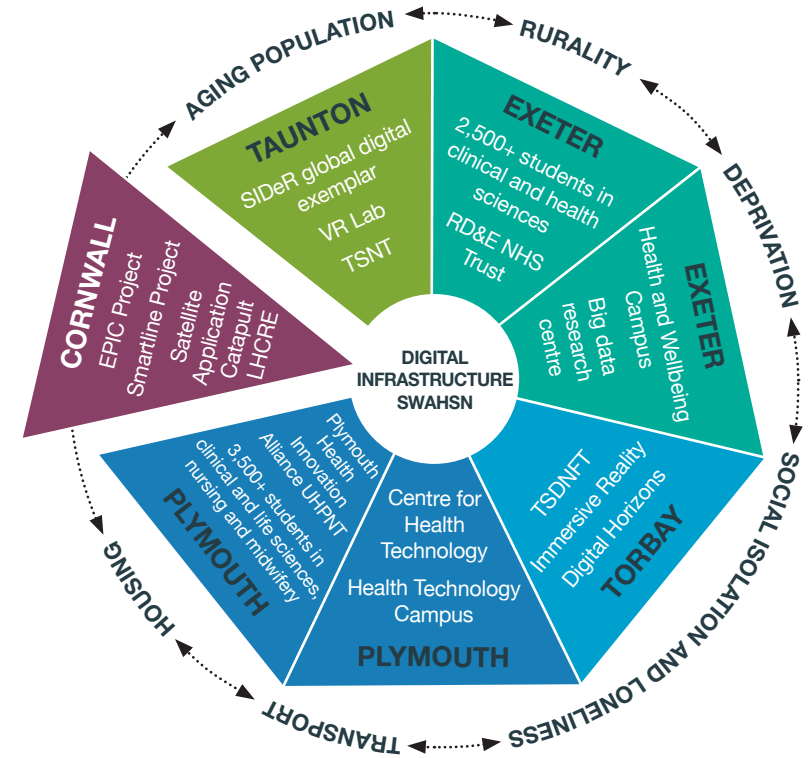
AGING POPULATION

RURALITY

DEPRIVATION

SOCIAL ISOLATION AND LONELINESS

TRANSPORT

HOUSING

TAUNTON
SIDeR global digital exemplar
VR Lab
TSNT

EXETER
2,500+ students in clinical and health sciences
RD&E NHS Trust

EXETER
Health and Wellbeing Campus
Big data research centre

TORBAY
TSDNFT
Immersive Reality
Digital Horizons

PLYMOUTH
Centre for Health Technology
Health Technology Campus

PLYMOUTH
Plymouth Health Innovation Alliance UHPNT
3,500+ students in clinical and life sciences, nursing and midwifery

CORNWALL
EPIC Project
Smartline Project
Satellite Application Catapult
LHCRE

DIGITAL INFRASTRUCTURE SWAHSN